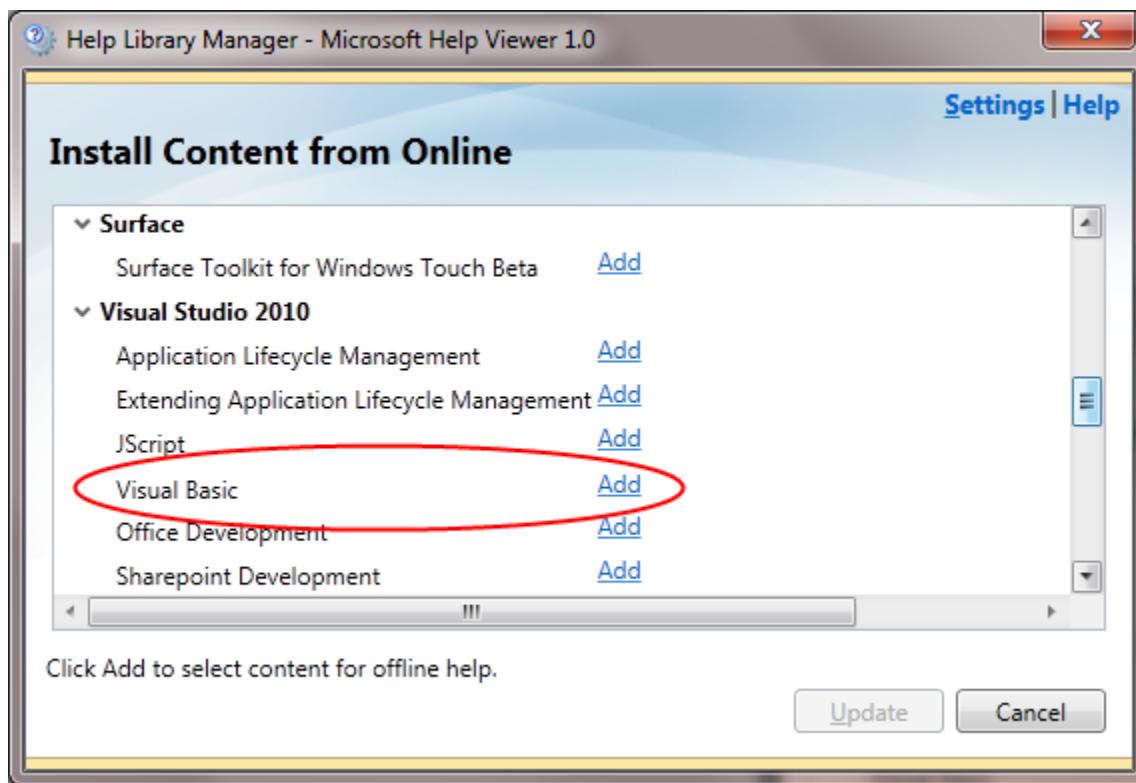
Help Library Manager - Microsoft Help Viewer 1.0

Settings | Help

Install Content from Online

Surface

Surface Toolkit for Windows Touch Beta Add

Visual Studio 2010

Application Lifecycle Management Add

Extending Application Lifecycle Management Add

JScript Add

Visual Basic Add

Office Development Add

Sharepoint Development Add

Click Add to select content for offline help.

Update

Cancel